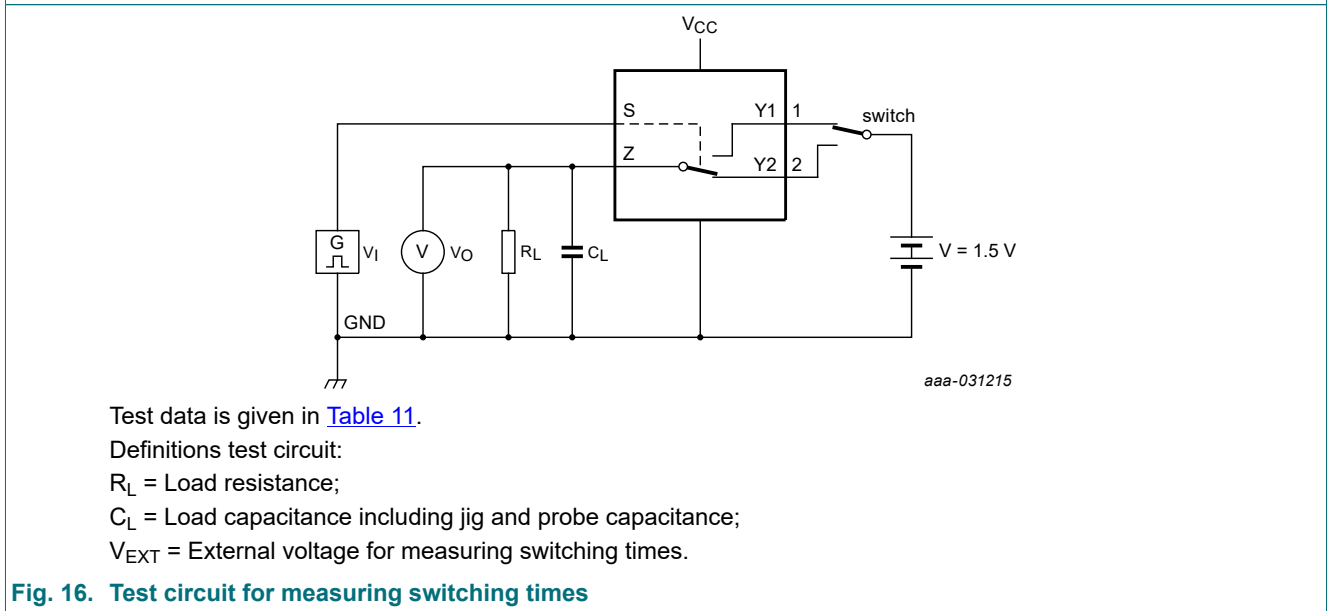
$V_{CC}$

S

Y1 1

switch

Z

Y2 2

G

$V_I$

V

$V_O$

$R_L$

$C_L$

V = 1.5 V

GND

aaa-031215

Test data is given in Table 11.

Definitions test circuit:

$R_L$ = Load resistance;

$C_L$ = Load capacitance including jig and probe capacitance;

$V_{EXT}$ = External voltage for measuring switching times.

Fig. 16. Test circuit for measuring switching times